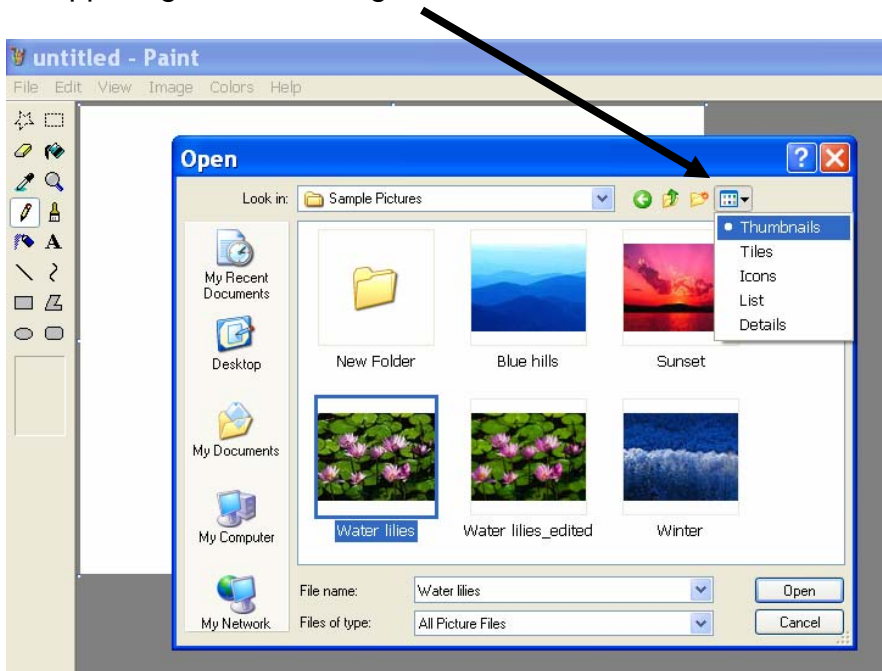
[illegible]

untitled - Paint
File Edit View Image Colors Help

Open

Look in: Sample Pictures

Thumbnails
Tiles
Icons
List
Details

My Recent Documents
Desktop
My Documents
My Computer
My Network

New Folder
Blue hills
Sunset
Water lilies
Water lilies_edited
Winter

File name: Water lilies
Files of type: All Picture Files

Open
Cancel